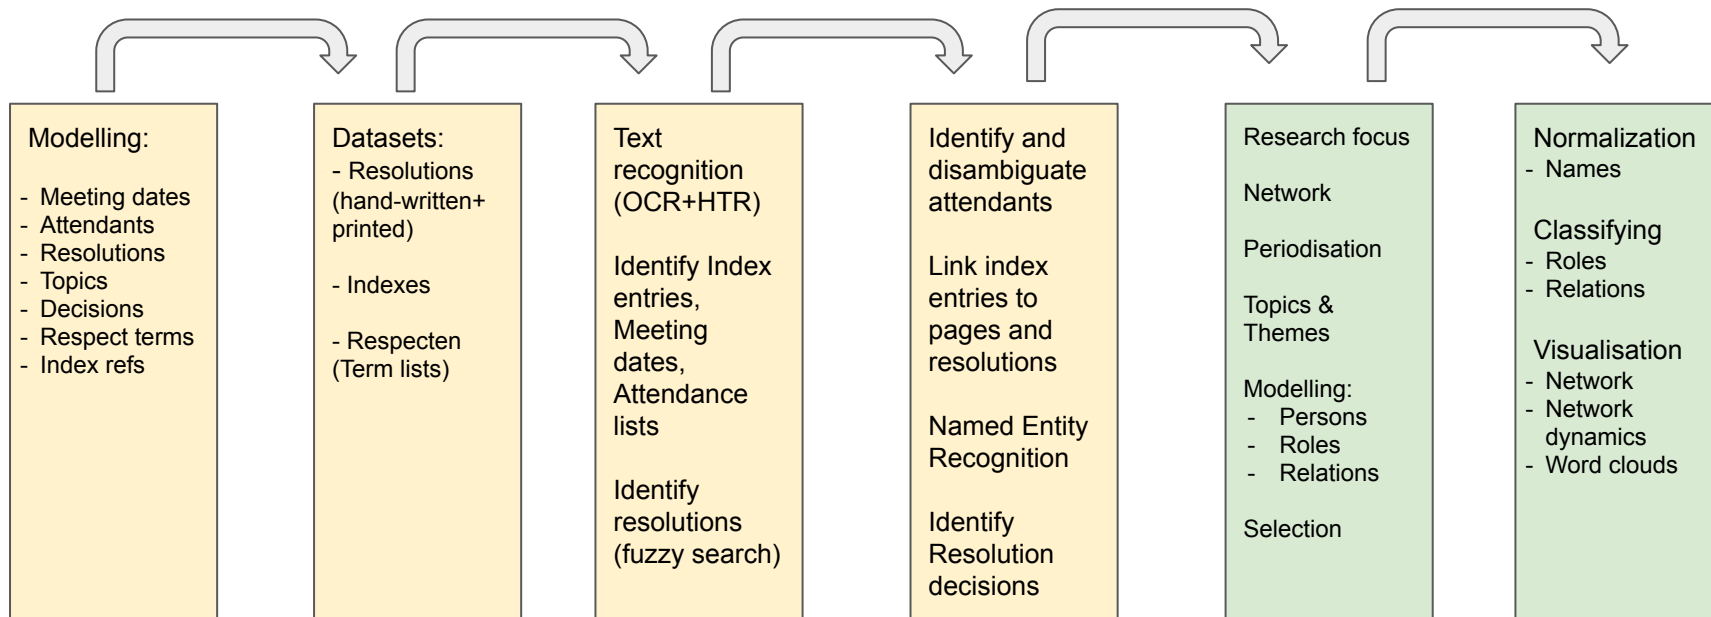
Modelling:

- Meeting dates
- Attendants
- Resolutions
- Topics
- Decisions
- Respect terms
- Index refs

Datasets:
- Resolutions (hand-written+ printed)

- Indexes

- Respecten (Term lists)

Text recognition (OCR+HTR)

Identify Index entries, Meeting dates, Attendance lists

Identify resolutions (fuzzy search)

Identify and disambiguate attendants

Link index entries to pages and resolutions

Named Entity Recognition

Identify Resolution decisions

Research focus

Network

Periodisation

Topics & Themes

Modelling:
- Persons
- Roles
- Relations

Selection

Normalization
- Names

Classifying
- Roles
- Relations

Visualisation
- Network
- Network dynamics
- Word clouds